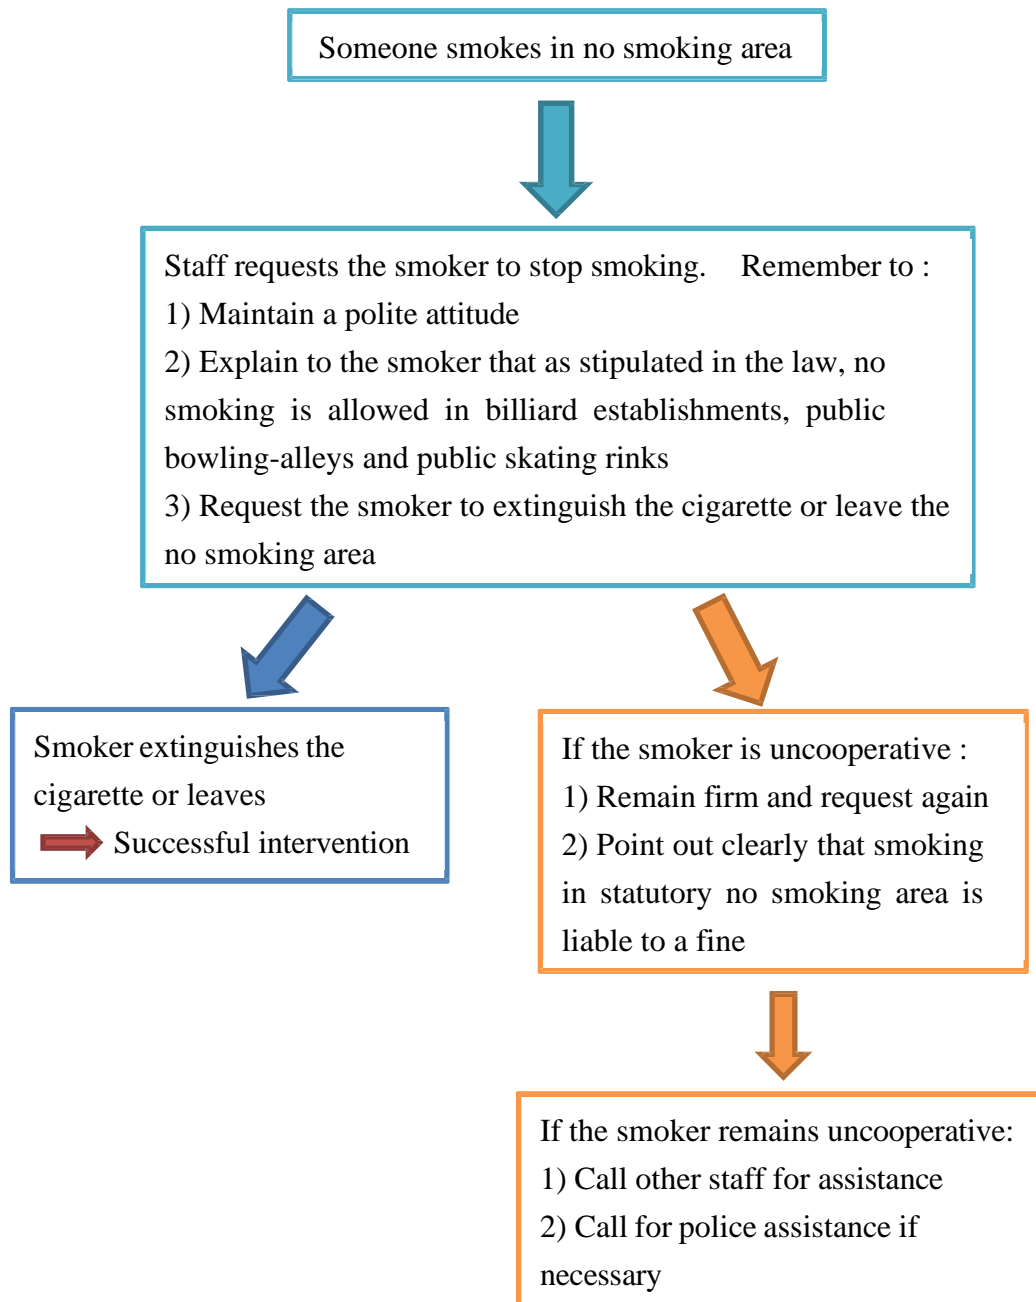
Someone smokes in no smoking area

Staff requests the smoker to stop smoking. Remember to :
1) Maintain a polite attitude
2) Explain to the smoker that as stipulated in the law, no smoking is allowed in billiard establishments, public bowling-alleys and public skating rinks
3) Request the smoker to extinguish the cigarette or leave the no smoking area

Smoker extinguishes the cigarette or leaves
Successful intervention

If the smoker is uncooperative :
1) Remain firm and request again
2) Point out clearly that smoking in statutory no smoking area is liable to a fine

If the smoker remains uncooperative:
1) Call other staff for assistance
2) Call for police assistance if necessary